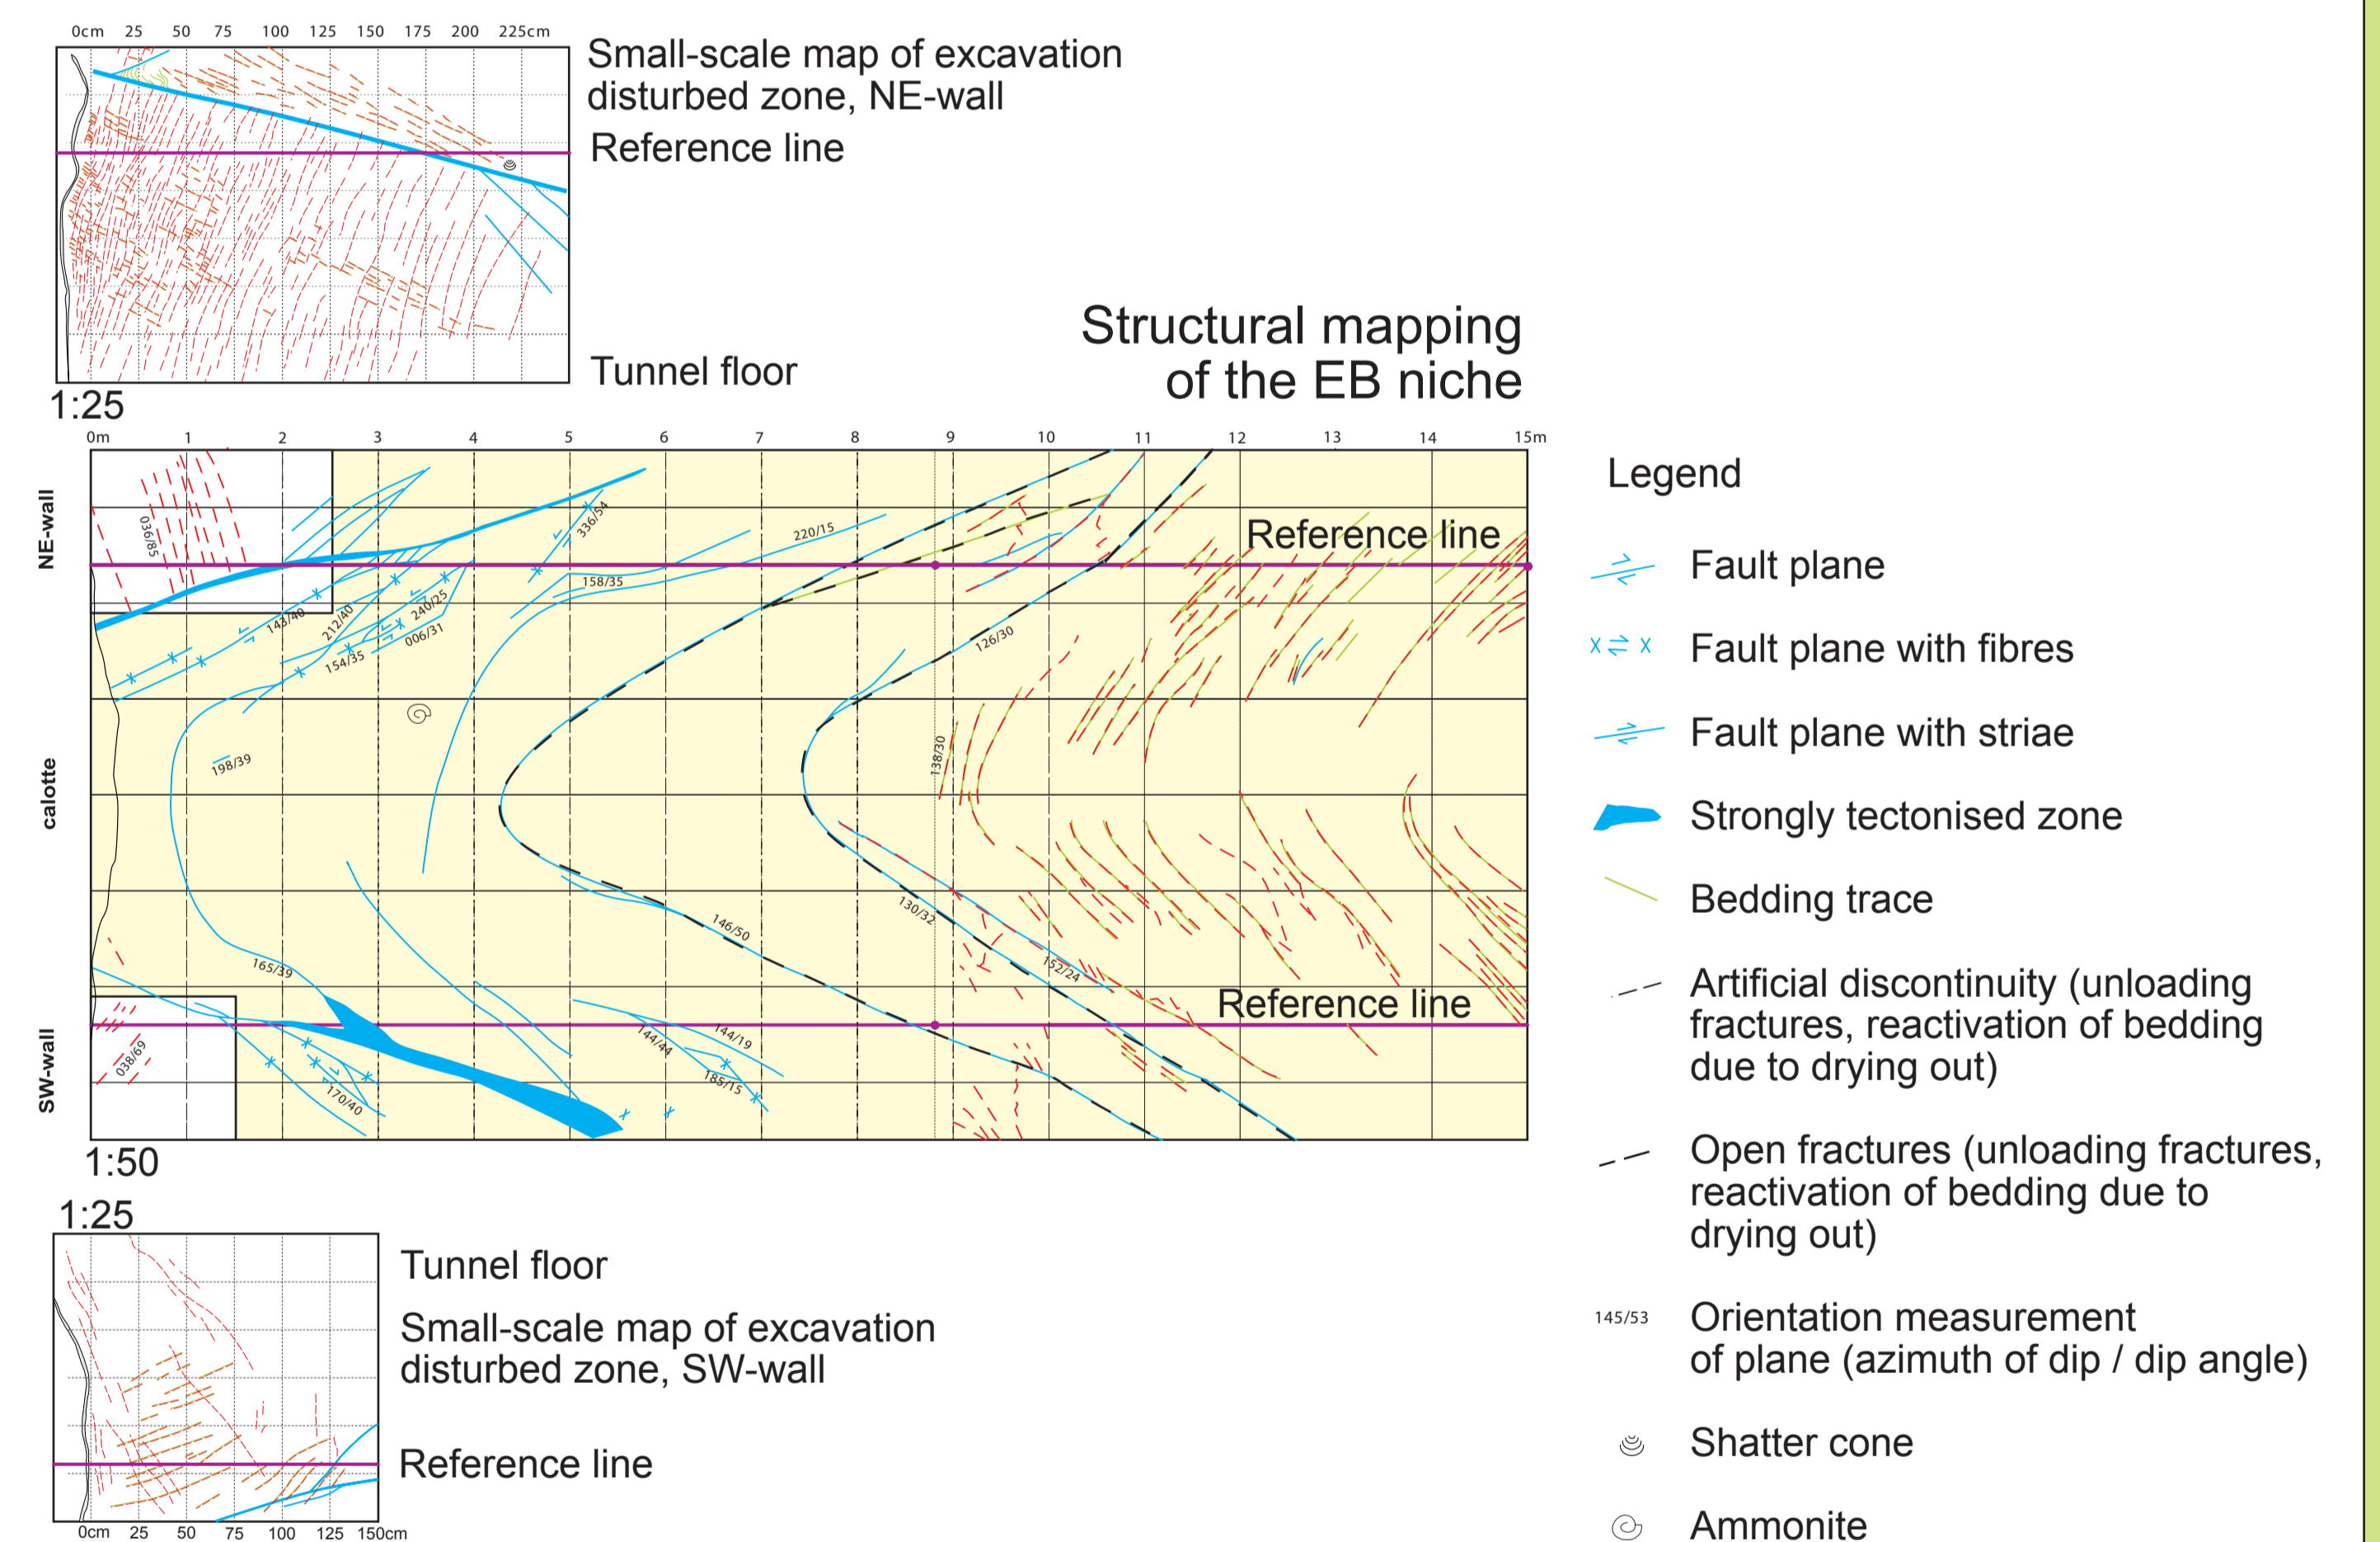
0cm 25 50 75 100 125 150 175 200 225cm

Small-scale map of excavation disturbed zone, NE-wall

Reference line

Tunnel floor

1:25

Structural mapping of the EB niche

0m 1 2 3 4 5 6 7 8 9 10 11 12 13 14 15m

NE-wall

calotte

SW-wall

036/85
336/54
220/15
158/35
143/40
212/40
240/25
154/35
006/31
126/30
198/39
138/30
146/50
130/32
152/24
165/39
038/69
144/44
144/19
185/15
170/40

Reference line

Reference line

1:50

Legend

Fault plane

Fault plane with fibres

Fault plane with striae

Strongly tectonised zone

Bedding trace

Artificial discontinuity (unloading fractures, reactivation of bedding due to drying out)

Open fractures (unloading fractures, reactivation of bedding due to drying out)

145/53 Orientation measurement of plane (azimuth of dip / dip angle)

Shatter cone

Ammonite

1:25

Tunnel floor

Small-scale map of excavation disturbed zone, SW-wall

Reference line

0cm 25 50 75 100 125 150cm